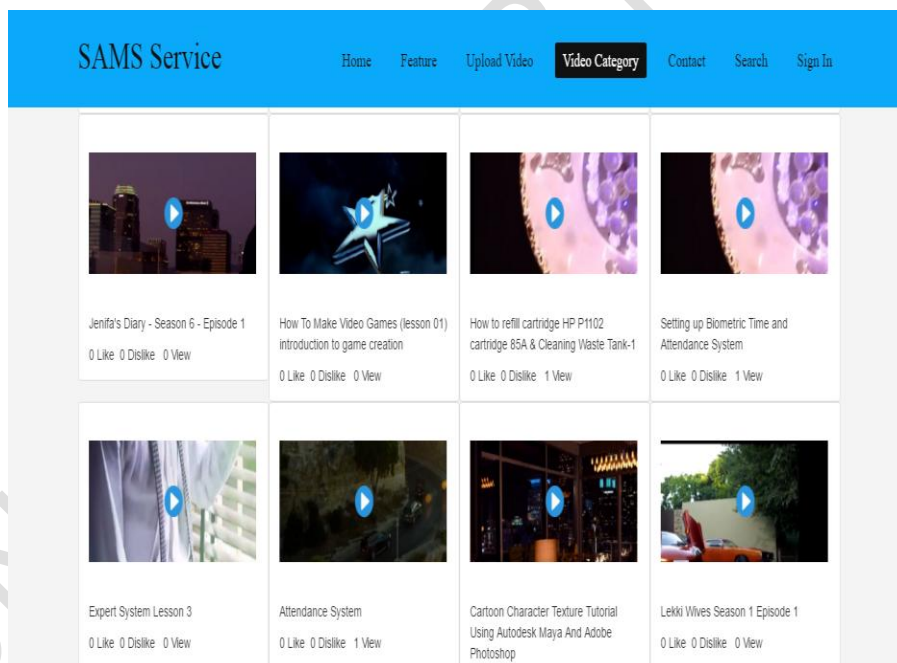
SAMS Service

Home Feature Upload Video Video Category Contact Search Sign In

Jenifa's Diary - Season 6 - Episode 1

0 Like 0 Dislike 0 View

How To Make Video Games (lesson 01) introduction to game creation

0 Like 0 Dislike 0 View

How to refill cartridge HP P1102 cartridge 85A & Cleaning Waste Tank-1

0 Like 0 Dislike 1 View

Setting up Biometric Time and Attendance System

0 Like 0 Dislike 1 View

Expert System Lesson 3

0 Like 0 Dislike 0 View

Attendance System

0 Like 0 Dislike 1 View

Cartoon Character Texture Tutorial Using Autodesk Maya And Adobe Photoshop

Lekki Wives Season 1 Episode 1

0 Like 0 Dislike 0 View